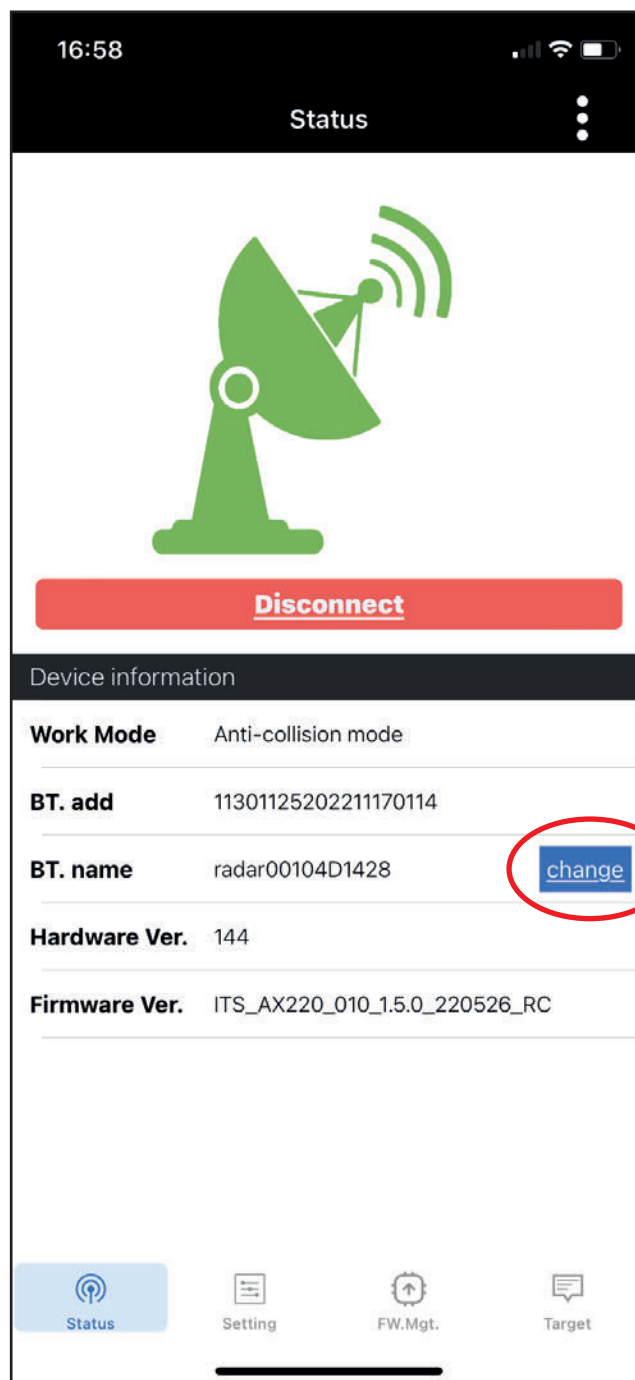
16:58

Status

Disconnect

Device information

| Work Mode | Anti-collision mode |
|---|---|
| BT. add | 11301125202211170114 |
| BT. name | radar00104D1428 change |
| Hardware Ver. | 144 |
| Firmware Ver. | ITS_AX220_010_1.5.0_220526_RC |

Status Setting FW.Mgt. Target